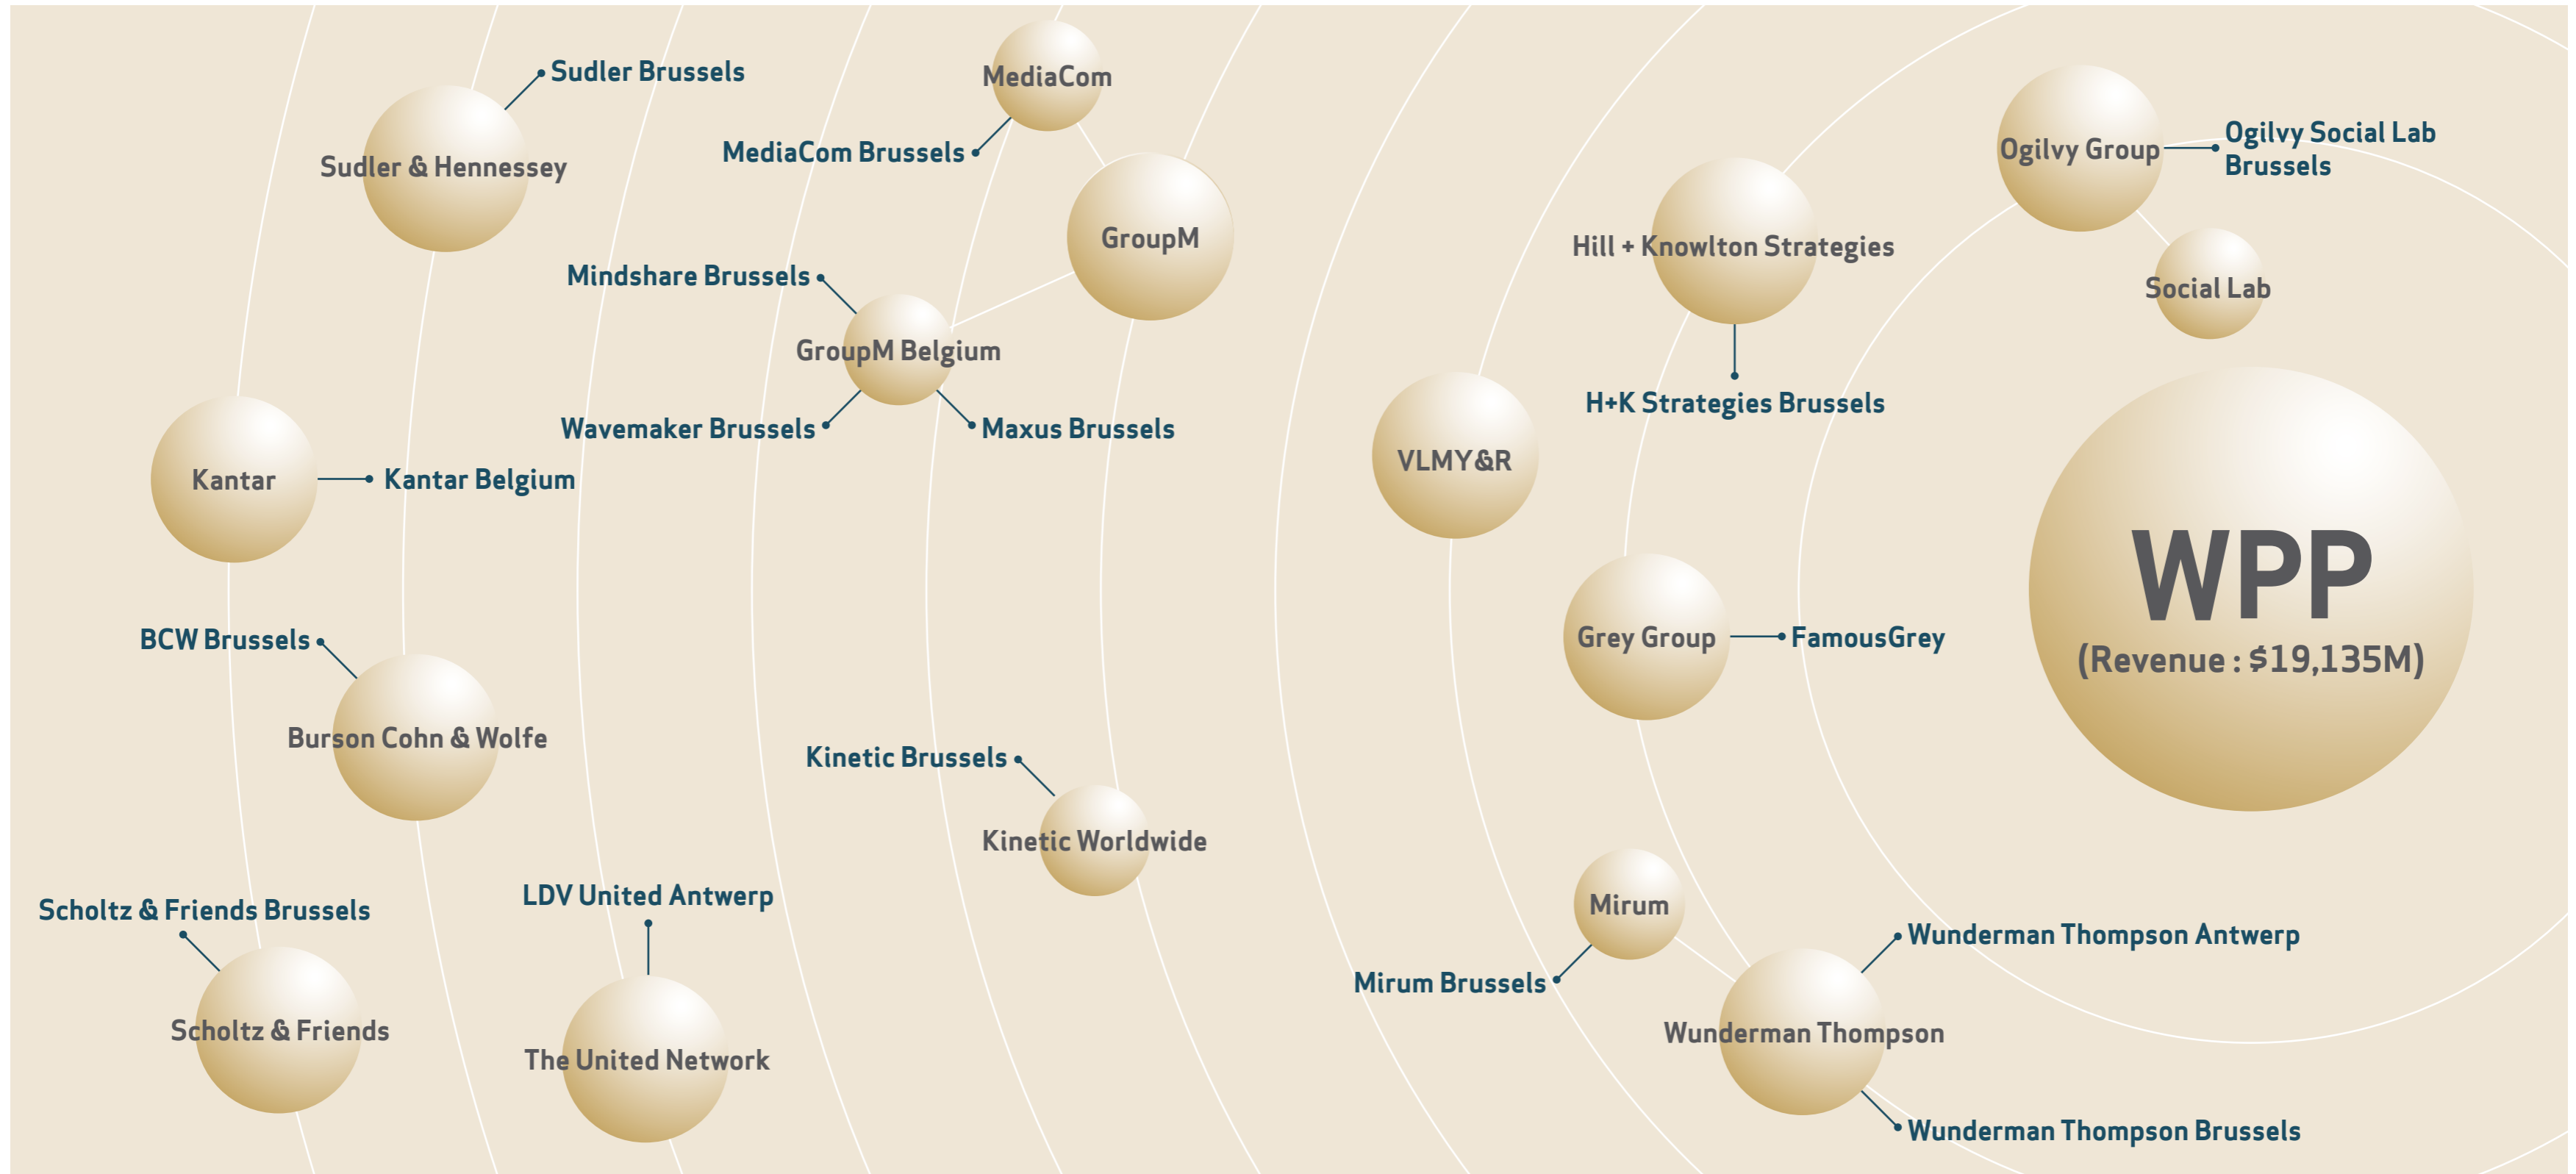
Sudler Brussels
Sudler & Hennessey
MediaCom
MediaCom Brussels
GroupM
Mindshare Brussels
GroupM Belgium
Wavemaker Brussels
Maxus Brussels
Kantar
Kantar Belgium
BCW Brussels
Burson Cohn & Wolfe
Kinetic Brussels
Kinetic Worldwide
Scholtz & Friends Brussels
Scholtz & Friends
LDV United Antwerp
The United Network
Ogilvy Group
Ogilvy Social Lab Brussels
Social Lab
Hill + Knowlton Strategies
H+K Strategies Brussels
VLMY&R
WPP
(Revenue : $19,135M)
Grey Group
FamousGrey
Mirum
Mirum Brussels
Wunderman Thompson Antwerp
Wunderman Thompson
Wunderman Thompson Brussels